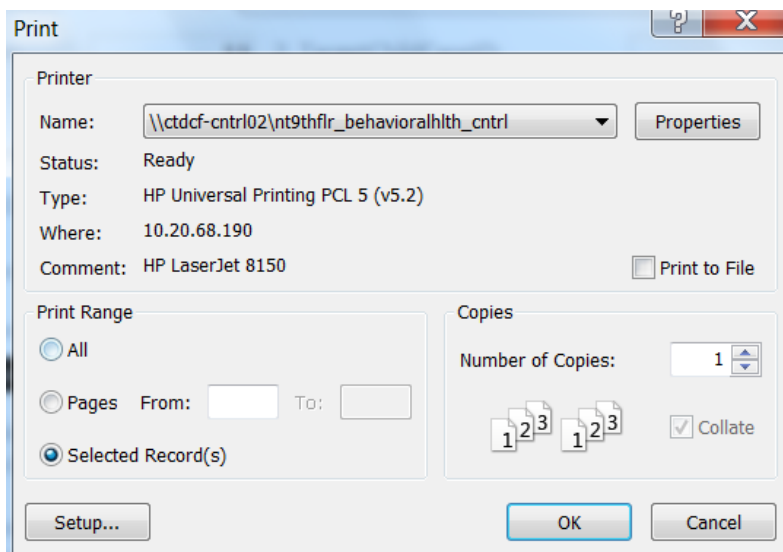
Print

Printer

Name: \\ctdcf-cntrl02\nt9thflr_behavioralhlth_cntrl

Properties

Status: Ready

Type: HP Universal Printing PCL 5 (v5.2)

Where: 10.20.68.190

Comment: HP LaserJet 8150

Print to File

Print Range

All

Pages From: To:

Selected Record(s)

Copies

Number of Copies: 1

1 2 3 1 2 3

Collate

Setup...

OK

Cancel